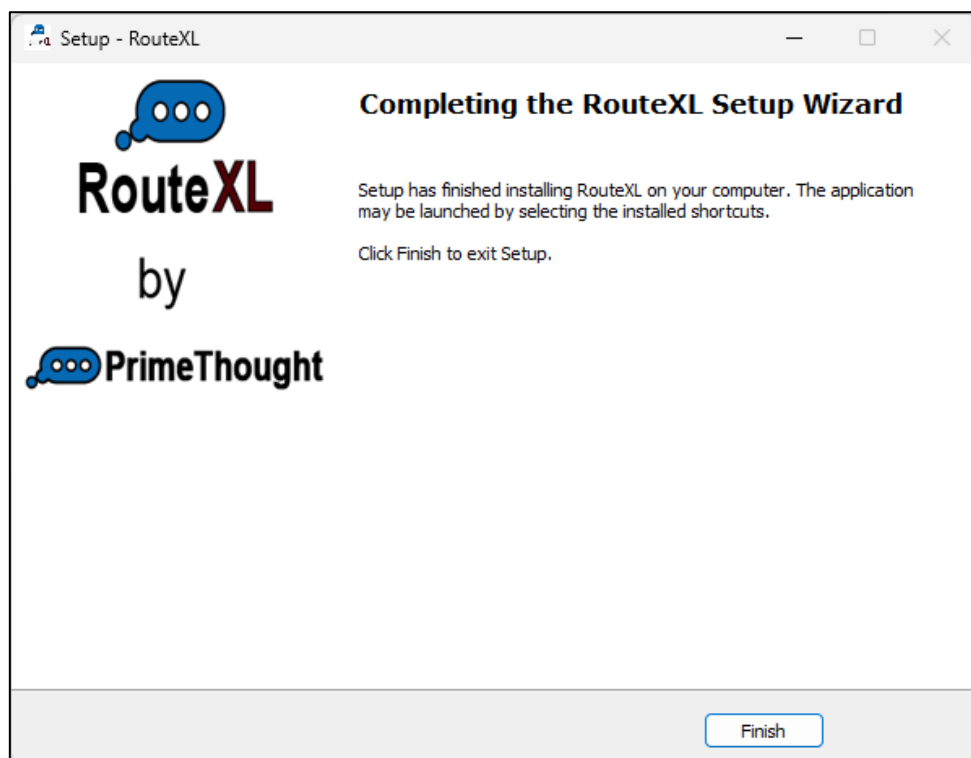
Setup - RouteXL

RouteXL

by

PrimeThought

Completing the RouteXL Setup Wizard

Setup has finished installing RouteXL on your computer. The application may be launched by selecting the installed shortcuts.

Click Finish to exit Setup.

Finish